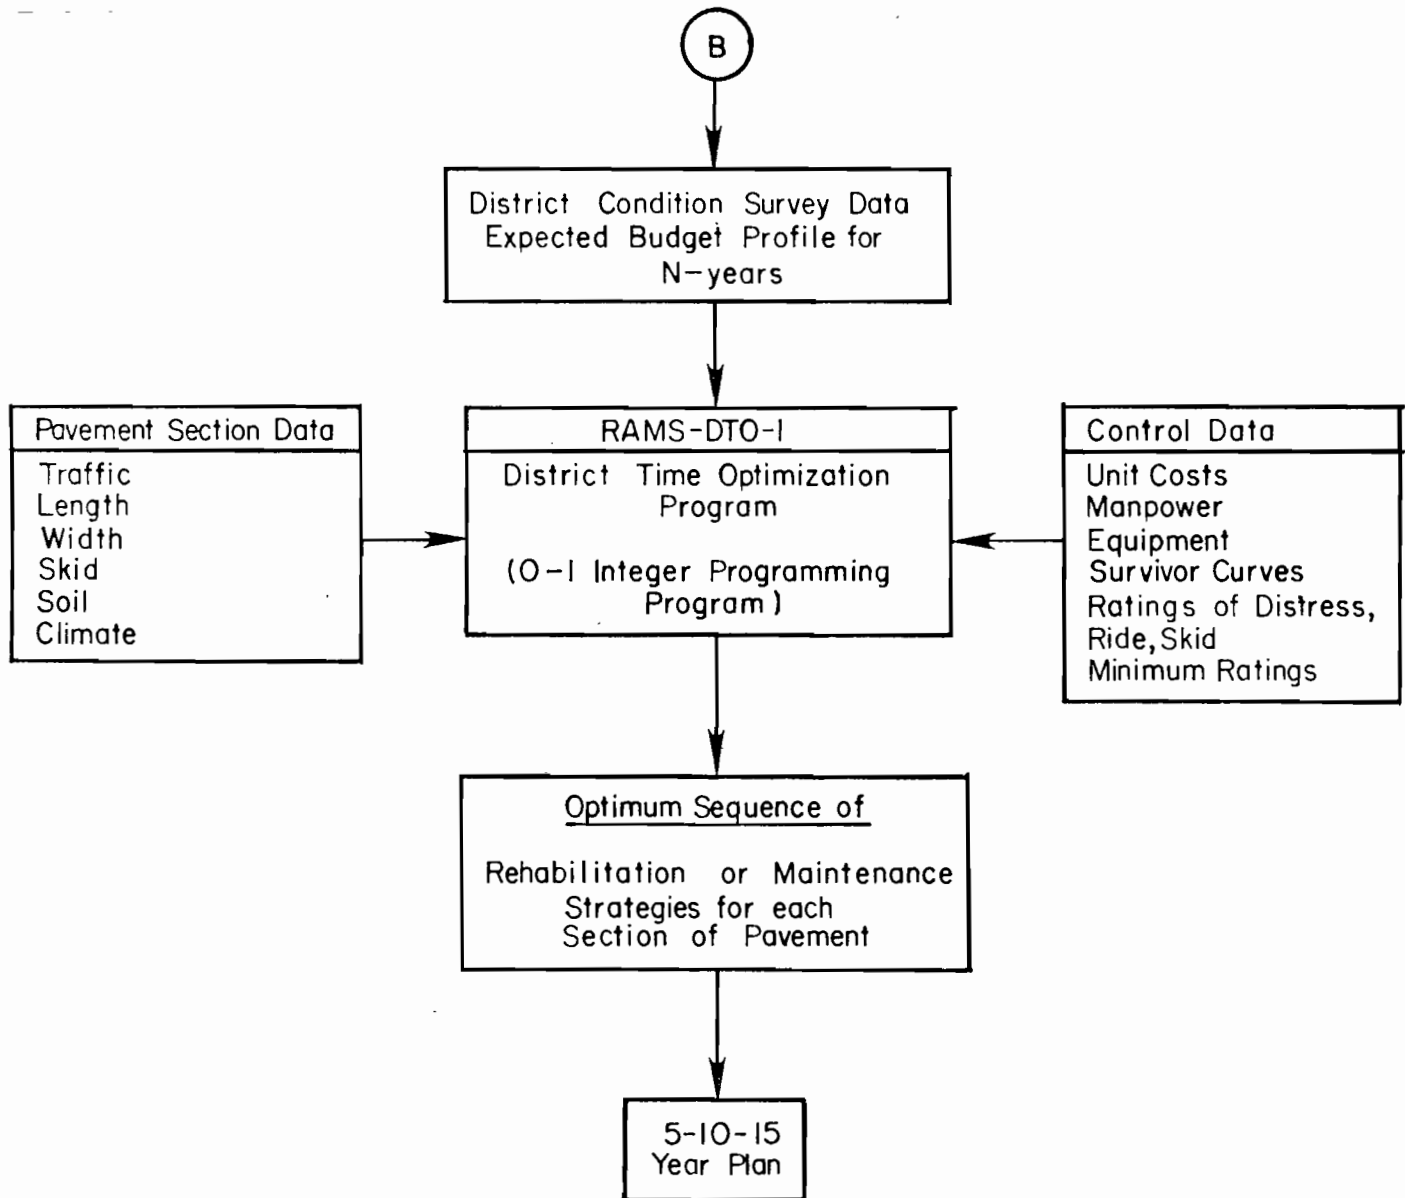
B

District Condition Survey Data
Expected Budget Profile for N-years

Pavement Section Data
Traffic
Length
Width
Skid
Soil
Climate

RAMS-DTO-I
District Time Optimization Program

(O-I Integer Programming Program)

Control Data
Unit Costs
Manpower
Equipment
Survivor Curves
Ratings of Distress, Ride, Skid
Minimum Ratings

Optimum Sequence of

Rehabilitation or Maintenance Strategies for each Section of Pavement

5-10-15
Year Plan